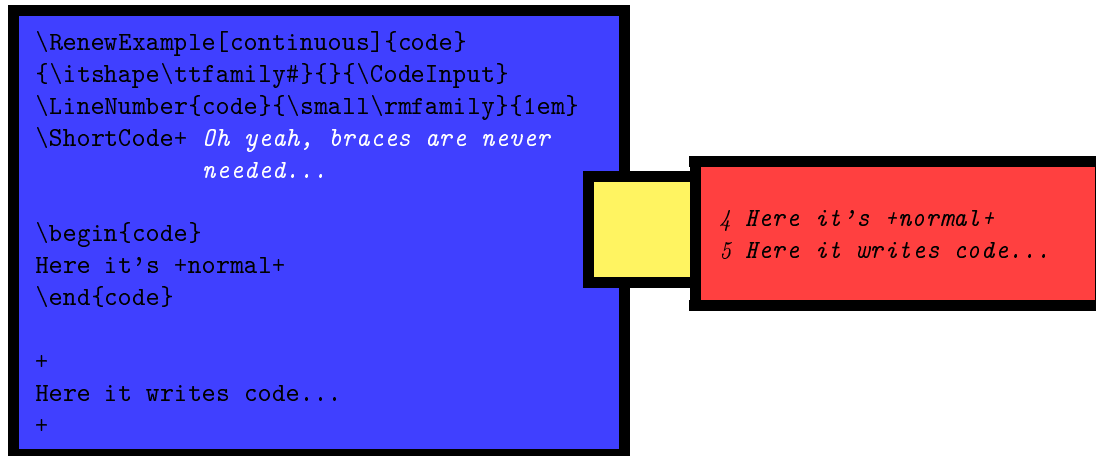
\RenewExample[continuous]{code}
{\itshape\ttfamily#}{}{\CodeInput}
\LineNumber{code}{\small\rmfamily}{1em}
\ShortCode+ Oh yeah, braces are never needed...

\begin{code}
Here it's +normal+
\end{code}

+
Here it writes code...
+

4 Here it's +normal+
5 Here it writes code...